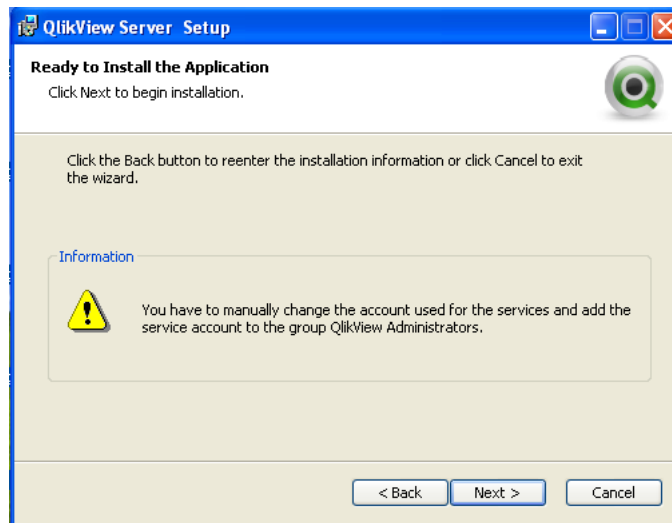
QlikView Server Setup

Ready to Install the Application

Click Next to begin installation.

Click the Back button to reenter the installation information or click Cancel to exit the wizard.

Information

You have to manually change the account used for the services and add the service account to the group QlikView Administrators.

< Back

Next >

Cancel